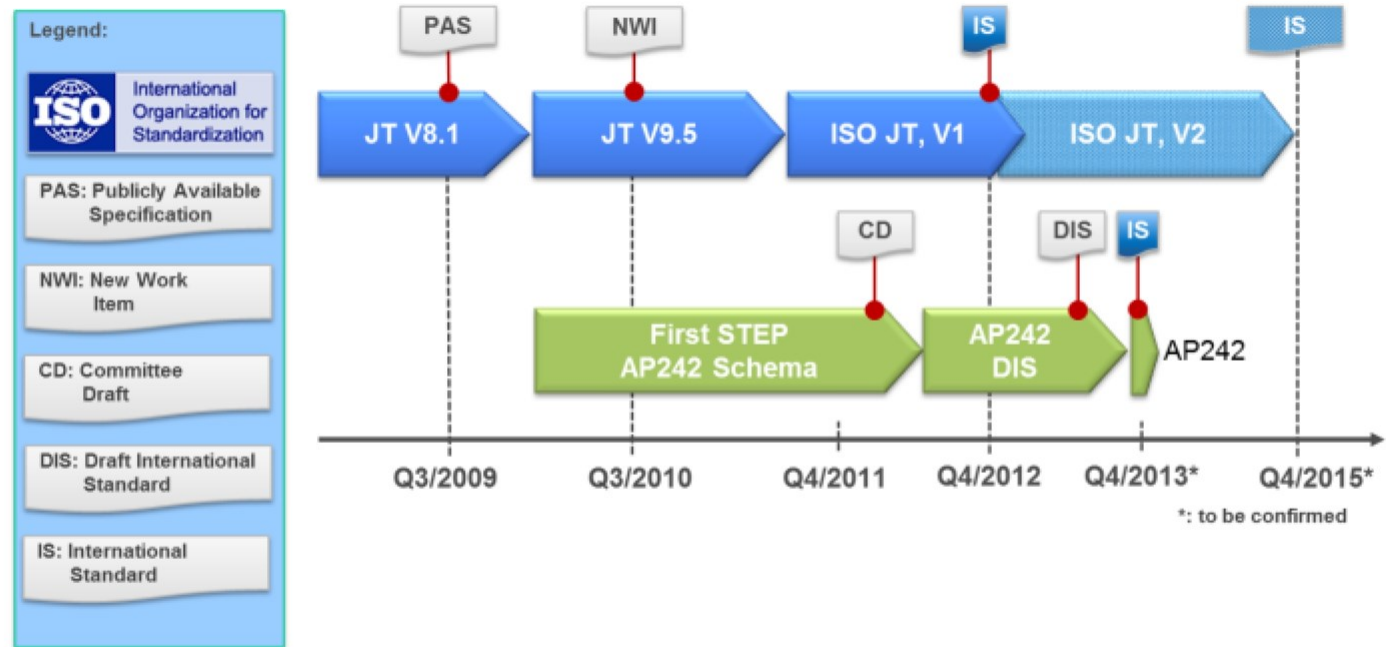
Legend:

ISO International Organization for Standardization

PAS: Publicly Available Specification

NWI: New Work Item

CD: Committee Draft

DIS: Draft International Standard

IS: International Standard

PAS

NWI

IS

IS

JT V8.1

JT V9.5

ISO JT, V1

ISO JT, V2

CD

DIS

IS

First STEP AP242 Schema

AP242 DIS

AP242

Q3/2009

Q3/2010

Q4/2011

Q4/2012

Q4/2013*

Q4/2015*

*: to be confirmed